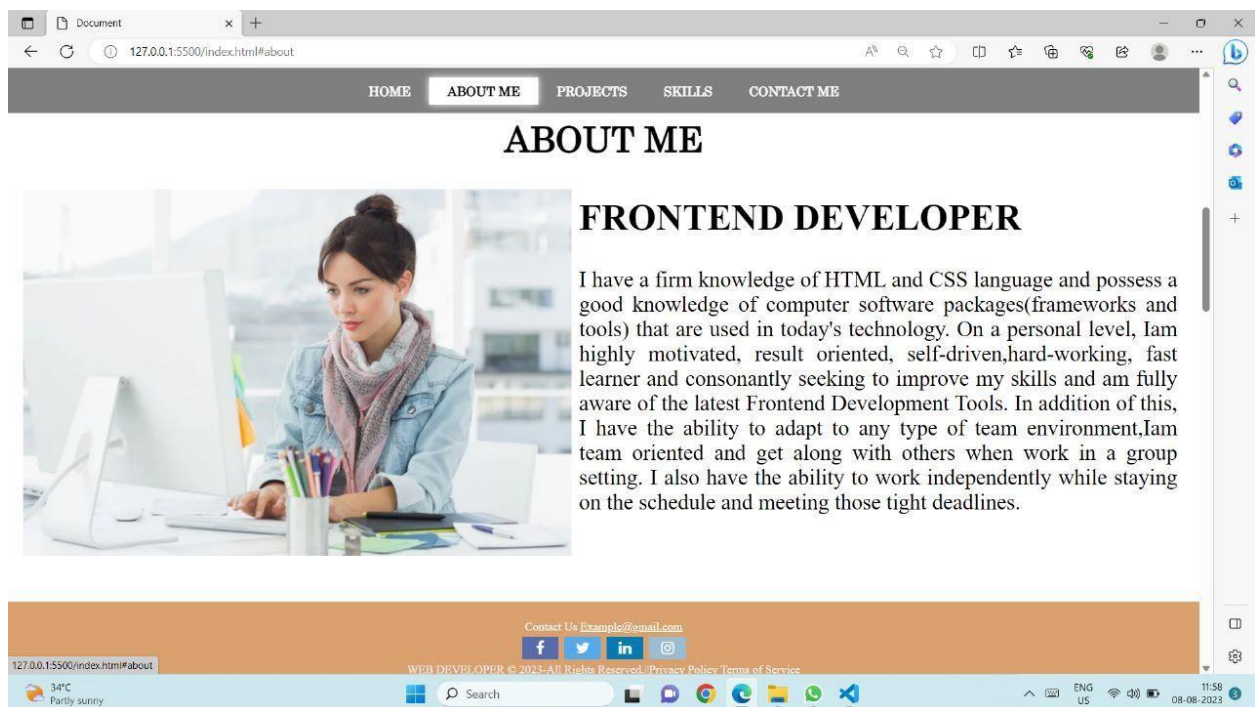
Document

127.0.0.1:5500/index.html#about

HOME ABOUT ME PROJECTS SKILLS CONTACT ME

ABOUT ME

FRONTEND DEVELOPER

I have a firm knowledge of HTML and CSS language and possess a good knowledge of computer software packages(frameworks and tools) that are used in today's technology. On a personal level, Iam highly motivated, result oriented, self-driven,hard-working, fast learner and consonantly seeking to improve my skills and am fully aware of the latest Frontend Development Tools. In addition of this, I have the ability to adapt to any type of team environment,Iam team oriented and get along with others when work in a group setting. I also have the ability to work independently while staying on the schedule and meeting those tight deadlines.

Contact Us Example@gmail.com

f in

WEB DEVELOPER © 2023-All Rights Reserved.|Privacy Policy Terms of Service

127.0.0.1:5500/index.html#about

34°C
Partly sunny

Search

ENG
US

11:58
08-08-2023